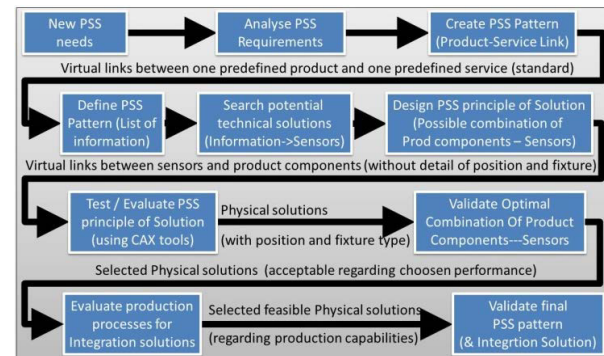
New PSS needs

Analyse PSS Requirements

Create PSS Pattern (Product-Service Link)

Virtual links between one predefined product and one predefined service (standard)

Define PSS Pattern (List of information)

Search potential technical solutions (Information->Sensors)

Design PSS principle of Solution (Possible combination of Prod components – Sensors)

Virtual links between sensors and product components (without detail of position and fixture)

Test / Evaluate PSS principle of Solution (using CAX tools)

Physical solutions

(with position and fixture type)

Validate Optimal Combination Of Product Components---Sensors

Selected Physical solutions (acceptable regarding choosen performance)

Evaluate production processes for Integration solutions

Selected feasible Physical solutions

(regarding production capabilities)

Validate final PSS pattern (& Integrtion Solution)